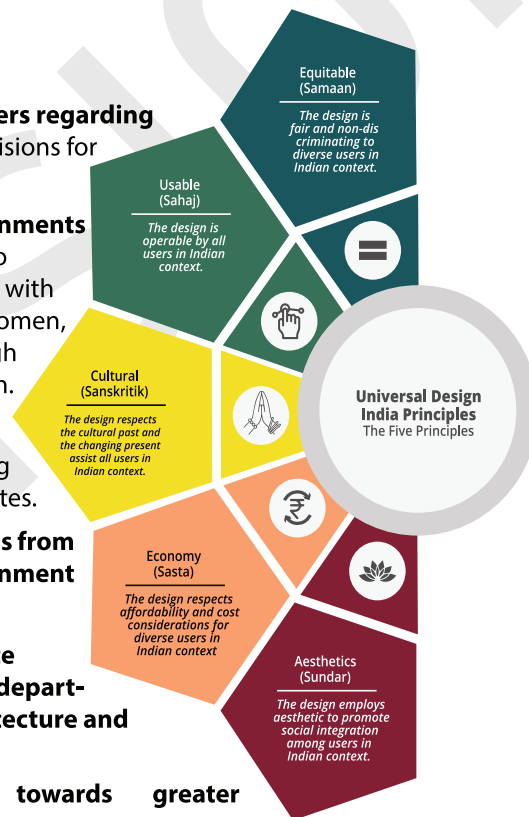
ers regarding
isions for

nments
o
with
omen,
gh
n.

g
tes.

s from
nment

e
depart-
tecture and

towards greater

Equitable
(Samaan)

The design is fair and non-discriminating to diverse users in Indian context.

Usable
(Sahaj)

The design is operable by all users in Indian context.

Cultural
(Sanskritik)

The design respects the cultural past and the changing present assist all users in Indian context.

Universal Design India Principles
The Five Principles

Economy
(Sasta)

The design respects affordability and cost considerations for diverse users in Indian context

Aesthetics
(Sundar)

The design employs aesthetic to promote social integration among users in Indian context.